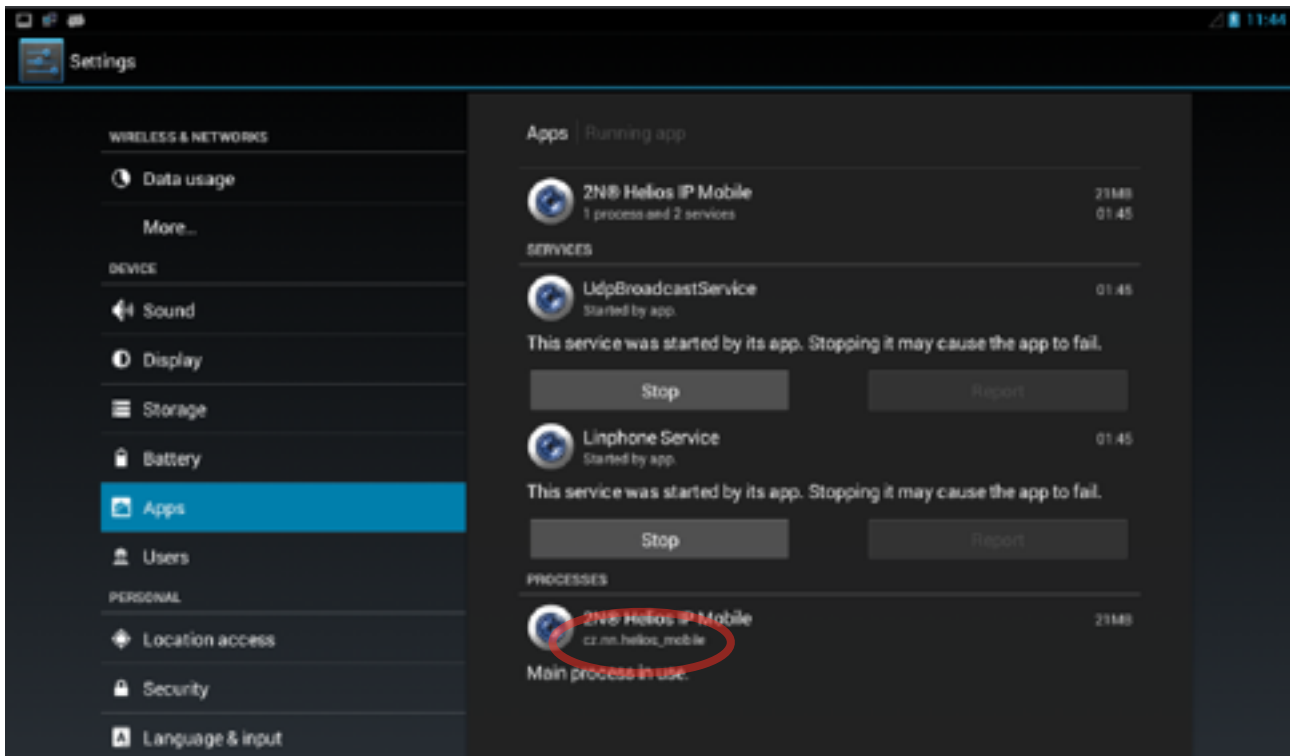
11:44

Settings

WIRELESS & NETWORKS

Data usage

More...

DEVICE

Sound

Display

Storage

Battery

Apps

Users

PERSONAL

Location access

Security

Language & input

Apps | Running app

2N® Helios IP Mobile
1 process and 2 services
21MB
01:45

SERVICES

UdpBroadcastService
Started by app.
01:45

This service was started by its app. Stopping it may cause the app to fail.

Stop

Report

Linphone Service
Started by app.
01:45

This service was started by its app. Stopping it may cause the app to fail.

Stop

Report

PROCESSES

2N® Helios IP Mobile
cz.nn.helios_mobile
21MB

Main process in use.